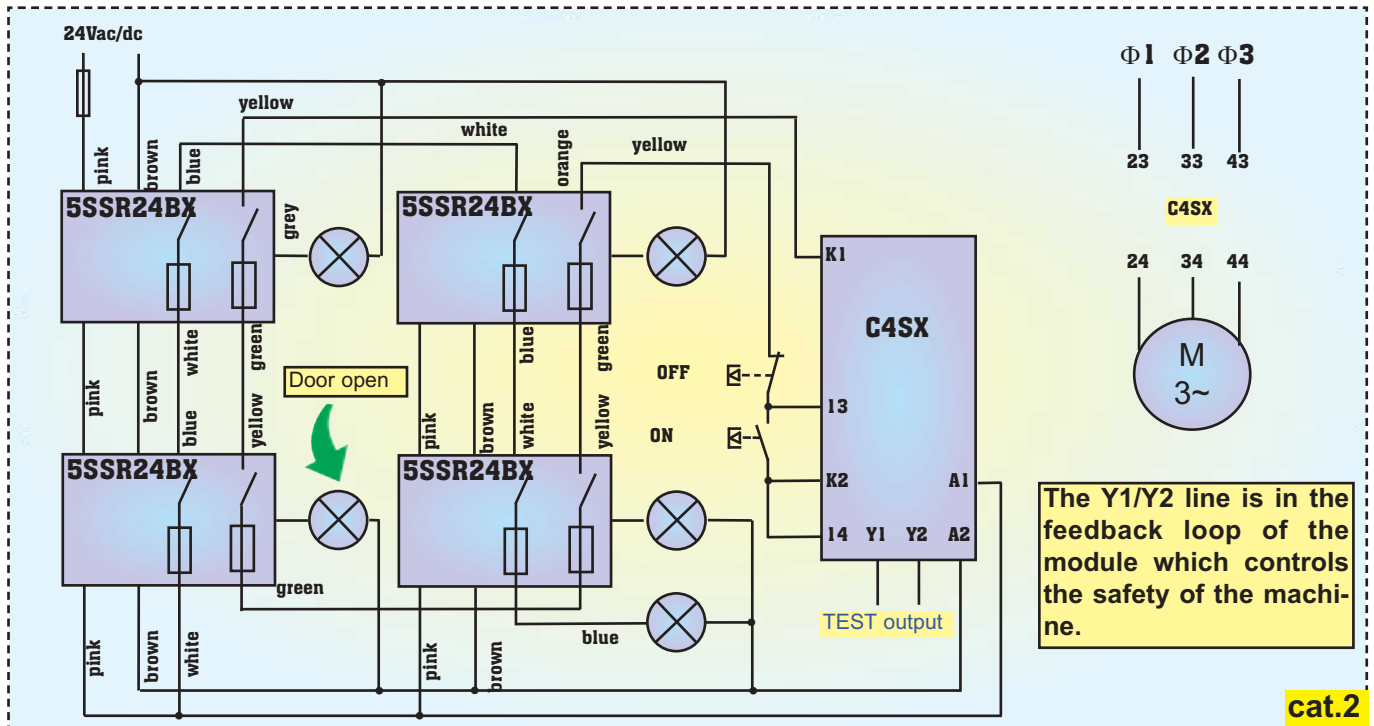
24Vac/dc

yellow
white
yellow
orange
pink
brown
blue
grey

5SSR24BX
5SSR24BX

K1
C4SX

pink
brown
white
green
pink
brown
blue
green

Door open

OFF
ON

pink
brown
blue
yellow
pink
brown
white
yellow

I3

5SSR24BX
5SSR24BX

K2
A1
I4
Y1
Y2
A2

green
blue

TEST output

pink
brown
white
pink
brown

Φ1 Φ2 Φ3
23 33 43
C4SX
24 34 44
M
3~

The Y1/Y2 line is in the feedback loop of the module which controls the safety of the machine.

cat.2